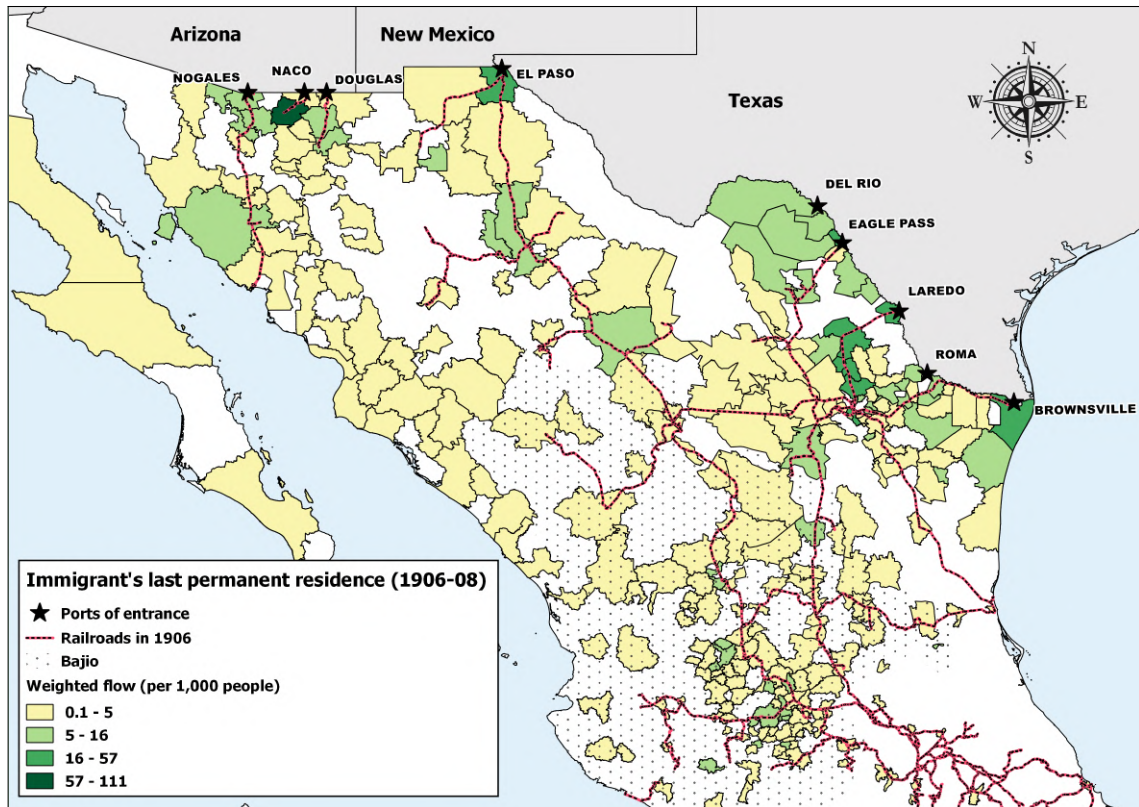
Arizona

New Mexico

Texas

NOGALES

NACO

DOUGLAS

EL PASO

N

W

E

S

DEL RIO

EAGLE PASS

LAREDO

ROMA

BROWNSVILLE

Immigrant's last permanent residence (1906-08)

Ports of entrance

Railroads in 1906

Bajio

Weighted flow (per 1,000 people)

| |
|---|
| 0.1 - 5 |
| 5 - 16 |
| 16 - 57 |
| 57 - 111 |